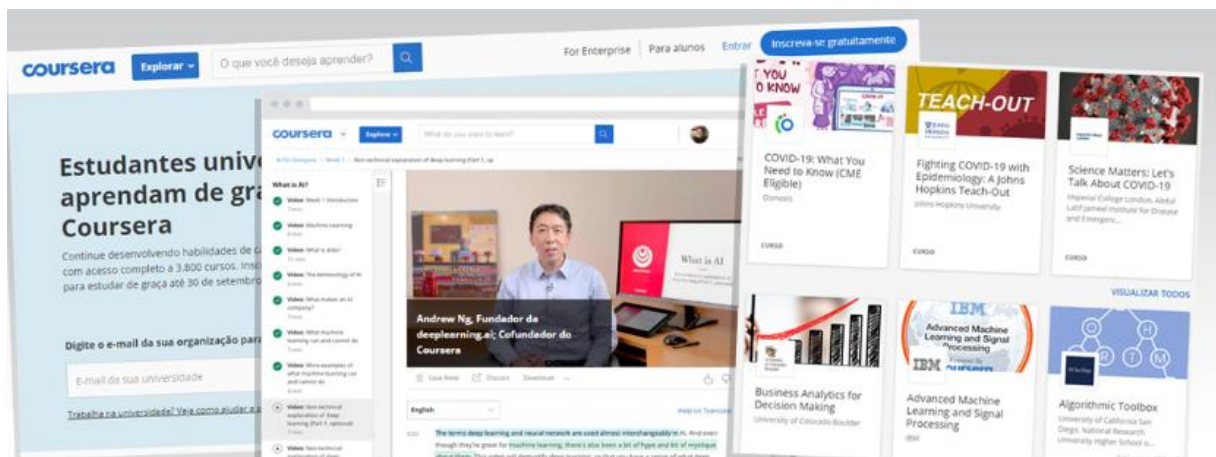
coursera Explorar O que você deseja aprender? For Enterprise Para alunos Entrar Inscreva-se gratuitamente

Estudantes univ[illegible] aprendam de gra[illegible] Coursera

Continue desenvolvendo habilidades de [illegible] com acesso completo a 3.800 cursos. Insc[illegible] para estudar de graça até 30 de setembro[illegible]

Digite o e-mail da sua organização para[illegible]

E-mail da sua universidade

Trabalha na universidade? Veja como ajudar a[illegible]

coursera Explore What do you want to learn?

What is AI?

Video: Week 1 Introduction

Video: Machine Learning

Video: What is data?

Video: The terminology of AI

Video: What makes an AI company?

Video: What machine learning can and cannot do

Video: More examples of what machine learning can and cannot do

Video: Non-technical explanation of deep learning (Part 1, optional)

Video: Non-technical

What is AI

Andrew Ng, Fundador da deeplearning.ai; Cofundador do Coursera

Save Note Discuss Download

English

Help Us Translate

The terms deep learning and neural network are used almost interchangeably in AI. And even though they're great for machine learning, there's also been a bit of hype and bit of mystique

YOU KNOW

COVID-19: What You Need to Know (CME Eligible)

Osmosis

CURSO

TEACH-OUT

Fighting COVID-19 with Epidemiology: A Johns Hopkins Teach-Out

Johns Hopkins University

CURSO

Science Matters: Let's Talk About COVID-19

Imperial College London, Abdul Latif Jameel Institute for Disease and Emergenc...

CURSO

VISUALIZAR TODOS

Business Analytics for Decision Making

University of Colorado Boulder

IBM Advanced Machine Learning and Signal Processing

Advanced Machine Learning and Signal Processing

IBM

Algorithmic Toolbox

University of California San Diego, National Research University Higher School o...